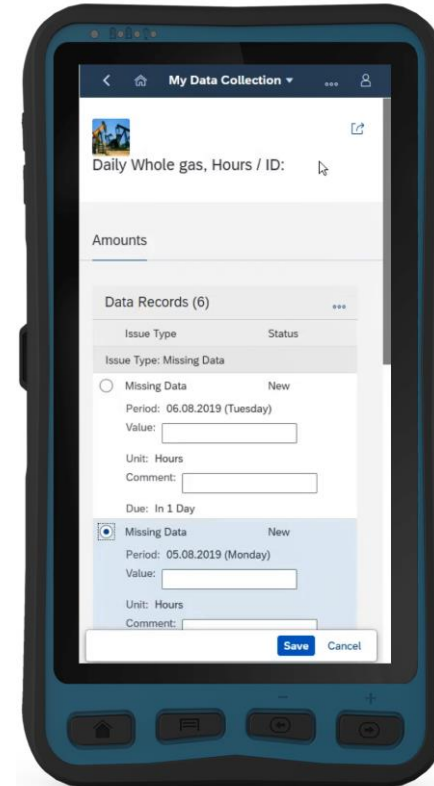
My Data Collection ▾

Daily Whole gas, Hours / ID:

Amounts

Data Records (6)

| Issue Type | Status |
|---|---|

Issue Type: Missing Data

Missing Data New
Period: 06.08.2019 (Tuesday)
Value:
Unit: Hours
Comment:
Due: In 1 Day

Missing Data New
Period: 05.08.2019 (Monday)
Value:
Unit: Hours
Comment:

Save Cancel